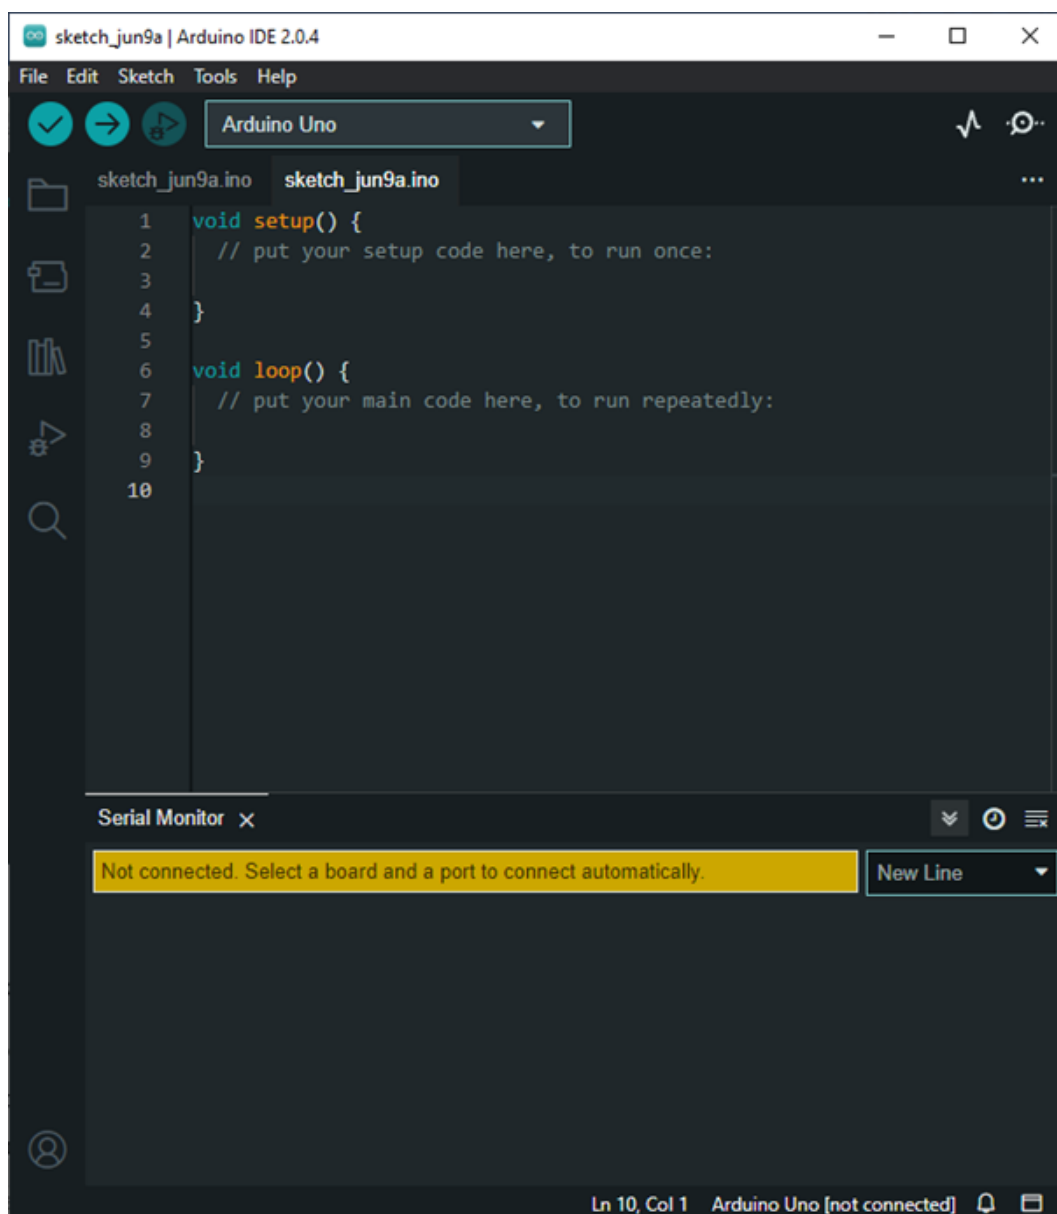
sketch_jun9a | Arduino IDE 2.0.4

File Edit Sketch Tools Help

Arduino Uno

sketch_jun9a.ino sketch_jun9a.ino

1 void setup() {
2 // put your setup code here, to run once:
3
4 }
5
6 void loop() {
7 // put your main code here, to run repeatedly:
8
9 }
10

Serial Monitor ×

Not connected. Select a board and a port to connect automatically.

New Line

Ln 10, Col 1 Arduino Uno [not connected]